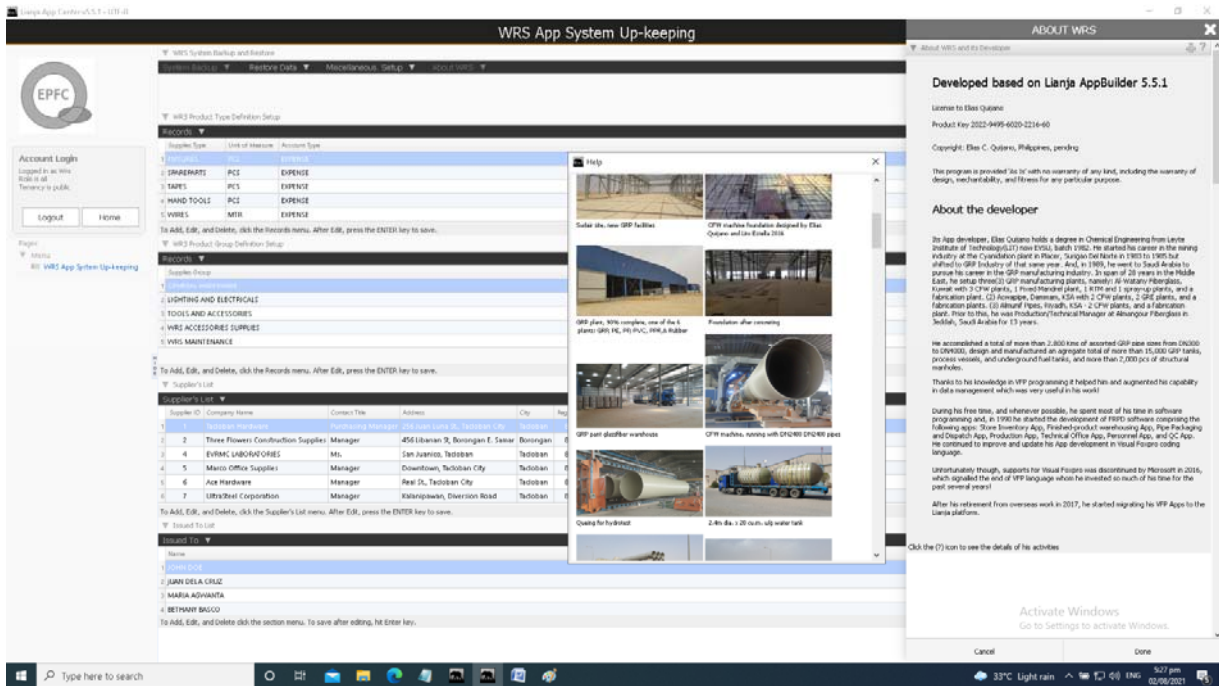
Lianja App Centre v5.5.1 - UTF-8

WRS App System Up-keeping

EPFC

Account Login
Logged in as: Wrs
Role is all
Tenancy is public

Logout
Home

Pages
Menu
WRS App System Up-keeping

WRS System Backup and Restore
System Backup ▼ Restore Data ▼ Miscellaneous Setup ▼ About WRS ▼

WRS Product Type Definition Setup
Records ▼

| Supplies Type | Unit of Measure | Account Type |
|---|---|---|
| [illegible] | PCS | EXPENSE |
| SPAREPARTS | PCS | EXPENSE |
| TAPES | PCS | EXPENSE |
| HAND TOOLS | PCS | EXPENSE |
| WIRES | MTR | EXPENSE |

To Add, Edit, and Delete, click the Records menu. After Edit, press the ENTER key to save.

WRS Product Group Definition Setup
Records ▼
Supplies Group
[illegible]
LIGHTING AND ELECTRICALS
TOOLS AND ACCESSORIES
WRS ACCESSORIES SUPPLIES
WRS MAINTENANCE

To Add, Edit, and Delete, click the Records menu. After Edit, press the ENTER key to save.

Supplier's List
Supplier's List ▼

| Supplier ID | Company Name | Contact Title | Address | City |
|---|---|---|---|---|
| 1 | Tacloban Hardware | Purchasing Manager | 256 Juan Luna St, Tacloban City | Tacloban |
| 2 | Three Flowers Construction Supplies | Manager | 456 Libanan St, Borongan E. Samar | Borongan |
| 4 | EVRMC LABORATORIES | Ms. | San Juanico, Tacloban | Tacloban |
| 5 | Marco Office Supplies | Manager | Downtown, Tacloban City | Tacloban |
| 6 | Ace Hardware | Manager | Real St, Tacloban City | Tacloban |
| 7 | UltraSteel Corporation | Manager | Kalanipawan, Diversion Road | Tacloban |

To Add, Edit, and Delete, click the Supplier's List menu. After Edit, press the ENTER key to save.

Issued To List
Issued To ▼
Name
JOHN DOE
JUAN DELA CRUZ
MARIA AGWANTA
BETHANY BASCO
To Add, Edit, and Delete click the section menu. To save after editing, hit Enter key.

Help
Sudair site, new GRP facilities
CFW machine foundation designed by Elias Quijano and Lito Estella 2016
GRP plant, 90% complete, one of the 6 plants: GRP, PE, PP, PVC, PPR, & Rubber
Foundation after concreting
GRP pant glassfiber warehouse
CFW machine, running with DN2400 DN2400 pipes
Queing for hydrotest
2.4m dia. x 20 cu.m. u/g water tank

ABOUT WRS
About WRS and its Developer

Developed based on Lianja AppBuilder 5.5.1

License to Elias Quijano

Product Key 2022-9495-6020-2216-60

Copyright: Elias C. Quijano, Philippines, pending

This program is provided 'As Is' with no warranty of any kind, including the warranty of design, merchantability, and fitness for any particular purpose.

About the developer

Its App developer, Elias Quijano holds a degree in Chemical Engineering from Leyte Institute of Technology(LIT) now EVSU, batch 1982. He started his career in the mining industry at the Cyanidation plant in Placer, Surigao Del Norte in 1983 to 1985 but shifted to GRP Industry of that same year. And, in 1989, he went to Saudi Arabia to pursue his career in the GRP manufacturing industry. In span of 28 years in the Middle East, he setup three(3) GRP manufacturing plants, namely: Al-Watany Fiberglass, Kuwait with 3 CFW plants, 1 Fixed Mandrel plant, 1 RTM and 1 spray-up plants, and a fabrication plant. (2) Acwapipe, Dammam, KSA with 2 CFW plants, 2 GRE plants, and a fabrication plant. (3) Almunif Pipes, Riyadh, KSA - 2 CFW plants, and a fabrication plant. Prior to this, he was Production/Technical Manager at Alwangour Fiberglass in Jeddah, Saudi Arabia for 13 years.

He accomplished a total of more than 2,800 Kms of assorted GRP pipe sizes from DN300 to DN4000, design and manufactured an aggregate total of more than 15,000 GRP tanks, process vessels, and underground fuel tanks, and more than 7,000 pcs of structural manholes.

Thanks to his knowledge in VFP programming it helped him and augmented his capability in data management which was very useful in his work!

During his free time, and whenever possible, he spent most of his time in software programming and, in 1990 he started the development of FRPD software comprising the following apps: Store Inventory App, Finished-product warehousing App, Pipe Packaging and Dispatch App, Production App, Technical Office App, Personnel App, and QC App. He continued to improve and update his App development in Visual Foxpro coding language.

Unfortunately though, supports for Visual Foxpro was discontinued by Microsoft in 2016, which signalled the end of VFP language whom he invested so much of his time for the past several years!

After his retirement from overseas work in 2017, he started migrating his VFP Apps to the Lianja platform.

Click the (?) icon to see the details of his activities

Activate Windows
Go to Settings to activate Windows.

Cancel
Done

Type here to search
33°C Light rain ENG 5:27 pm 02/08/2021